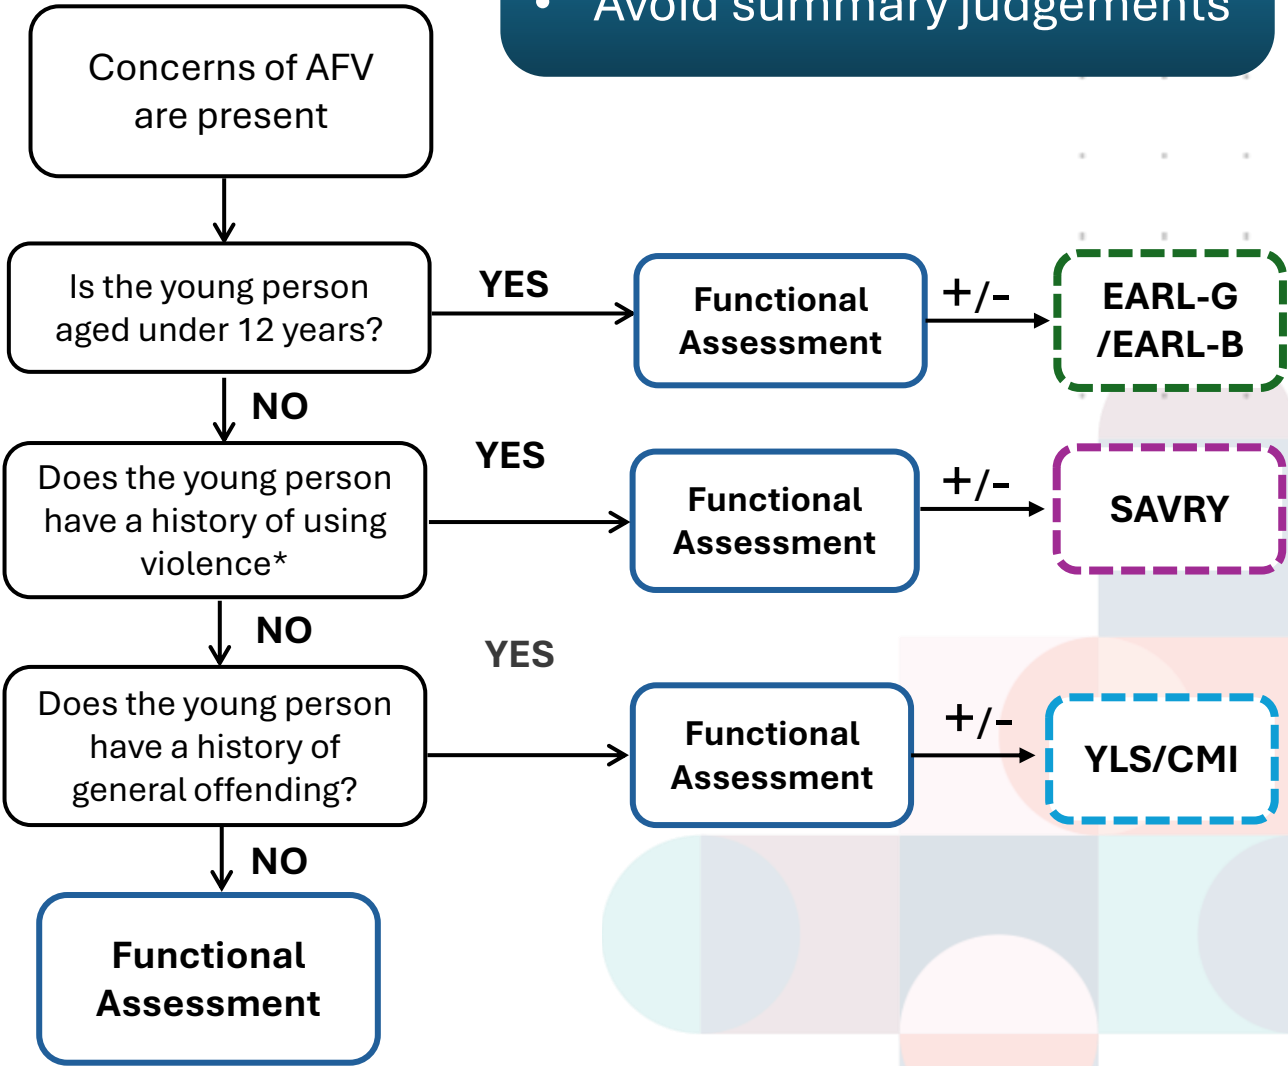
• Avoid summary judgements

Concerns of AFV are present

Is the young person aged under 12 years?

YES

Functional Assessment

+/-

EARL-G /EARL-B

NO

Does the young person have a history of using violence*

YES

Functional Assessment

+/-

SAVRY

NO

Does the young person have a history of general offending?

YES

Functional Assessment

+/-

YLS/CMI

NO

Functional Assessment